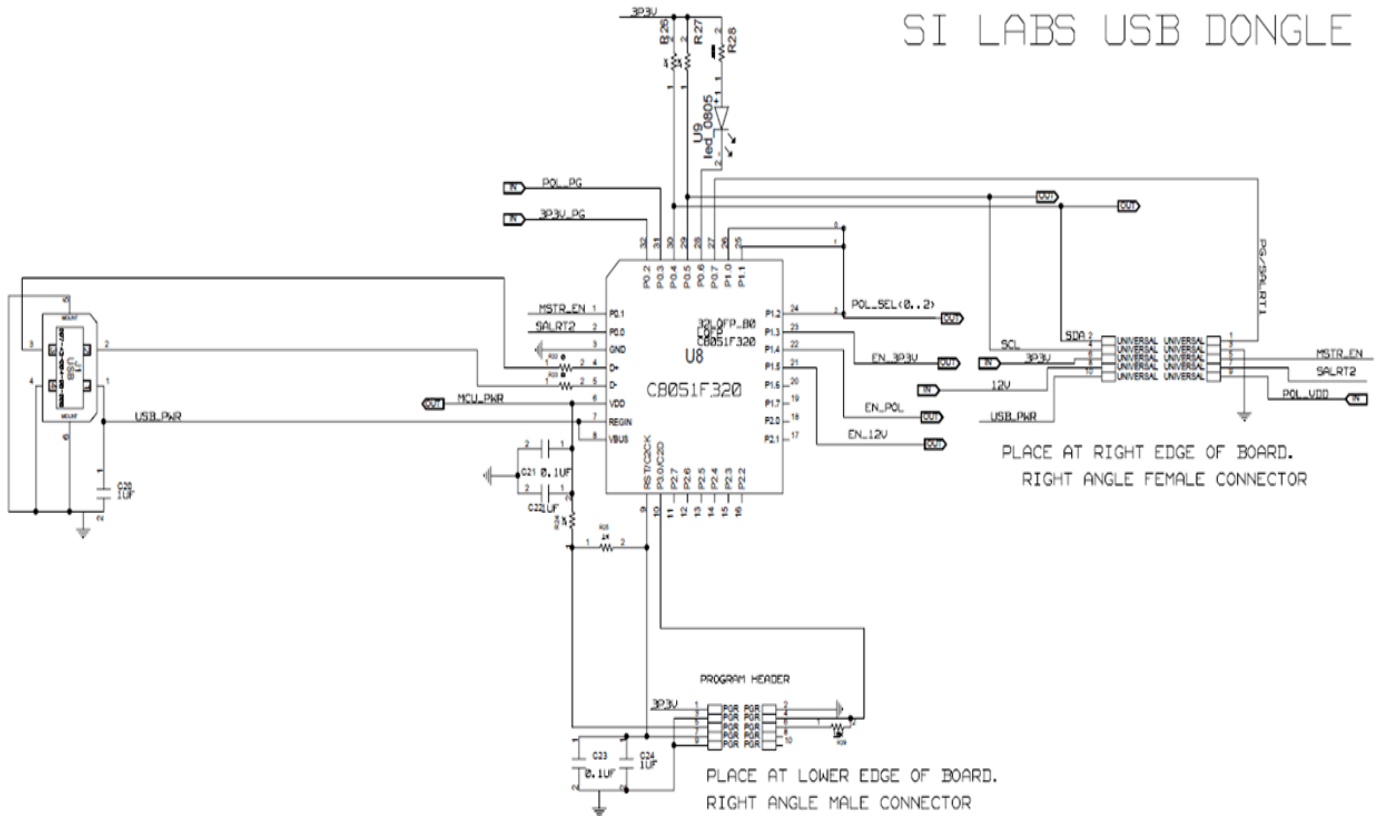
SI LABS USB DONGLE

3P3V
R26
R27
R28
U9
led_0805

IN POL_PG
IN 3P3V_PG

32 31 30 29 28 27 26 25
P0.2 P0.3 P0.4 P0.5 P0.6 P0.7 P1.0 P1.1

MSTR_EN 1 P0.1
SALRT2 2 P0.0
3 GND
R32 2 4 D+
R33 2 5 D-
OUT MCU_PWR 6 VDD
7 REGIN
8 VBUS

32_QFP_B0
C8051F320
U8
C8051F320

P1.2 24
P1.3 23
P1.4 22
P1.5 21
P1.6 20
P1.7 19
P2.0 18
P2.1 17

POL_SEL(0..2) OUT
EN_3P3V OUT
EN_POL OUT
EN_12V OUT

RST/C2CK P3.0/C2D P2.7 P2.6 P2.5 P2.4 P2.3 P2.2
9 10 11 12 13 14 15 16

C21 0.1UF
C22 1UF
R24
R25 1K

USB_PWR
C20 1UF

OUT OUT

SCL
SDA
IN 3P3V
IN 12V
USB_PWR
UNIVERSAL UNIVERSAL
UNIVERSAL UNIVERSAL
UNIVERSAL UNIVERSAL
UNIVERSAL UNIVERSAL
UNIVERSAL UNIVERSAL
PG/SALRT1
MSTR_EN
SALRT2
POL_VDD IN

PLACE AT RIGHT EDGE OF BOARD.
RIGHT ANGLE FEMALE CONNECTOR

PROGRAM HEADER
3P3V
PGR PGR
PGR PGR
PGR PGR
PGR PGR
PGR PGR
2 4 6 8 10

C23 0.1UF
C24 1UF

PLACE AT LOWER EDGE OF BOARD.
RIGHT ANGLE MALE CONNECTOR